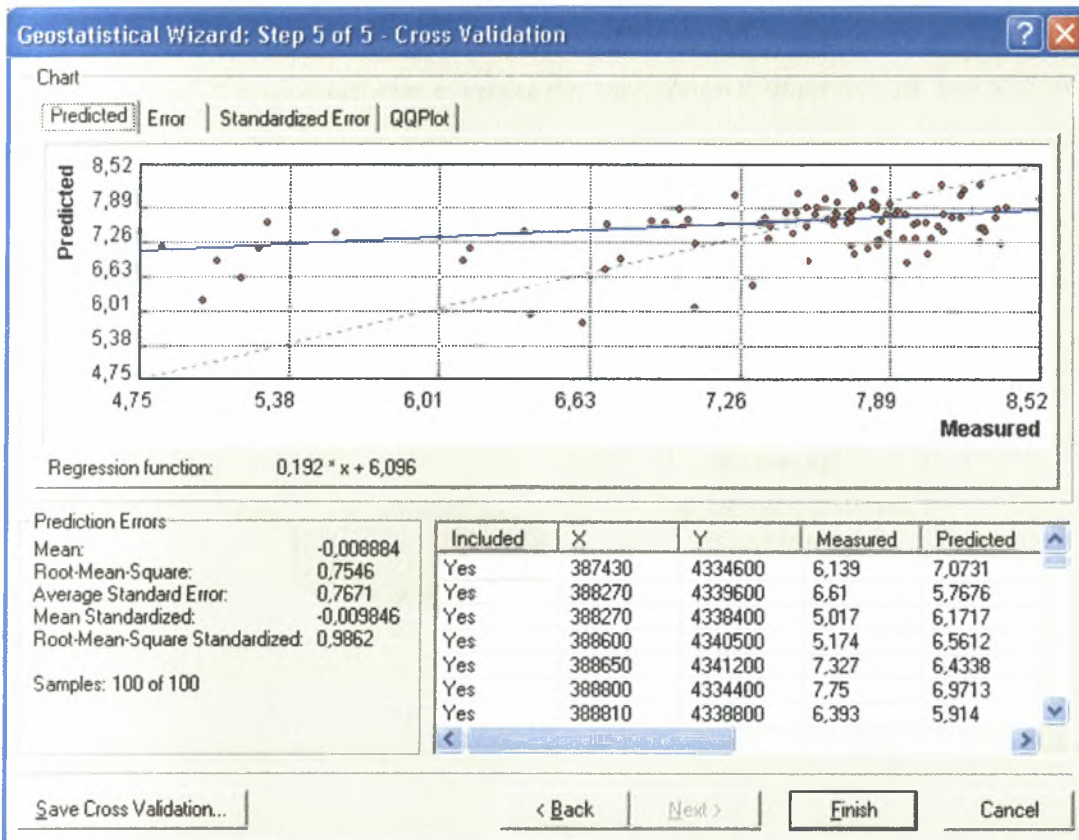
Geostatistical Wizard: Step 5 of 5 - Cross Validation

Chart

Predicted | Error | Standardized Error | QQPlot

Predicted

8,52
7,89
7,26
6,63
6,01
5,38
4,75

4,75 5,38 6,01 6,63 7,26 7,89 8,52

Measured

Regression function: 0,192 * x + 6,096

Prediction Errors

Mean: -0,008884
Root-Mean-Square: 0,7546
Average Standard Error: 0,7671
Mean Standardized: -0,009846
Root-Mean-Square Standardized: 0,9862

Samples: 100 of 100

| Included | X | Y | Measured | Predicted |
|---|---|---|---|---|
| Yes | 387430 | 4334600 | 6,139 | 7,0731 |
| Yes | 388270 | 4339600 | 6,61 | 5,7676 |
| Yes | 388270 | 4338400 | 5,017 | 6,1717 |
| Yes | 388600 | 4340500 | 5,174 | 6,5612 |
| Yes | 388650 | 4341200 | 7,327 | 6,4338 |
| Yes | 388800 | 4334400 | 7,75 | 6,9713 |
| Yes | 388810 | 4338800 | 6,393 | 5,914 |

Save Cross Validation... < Back Next > Finish Cancel